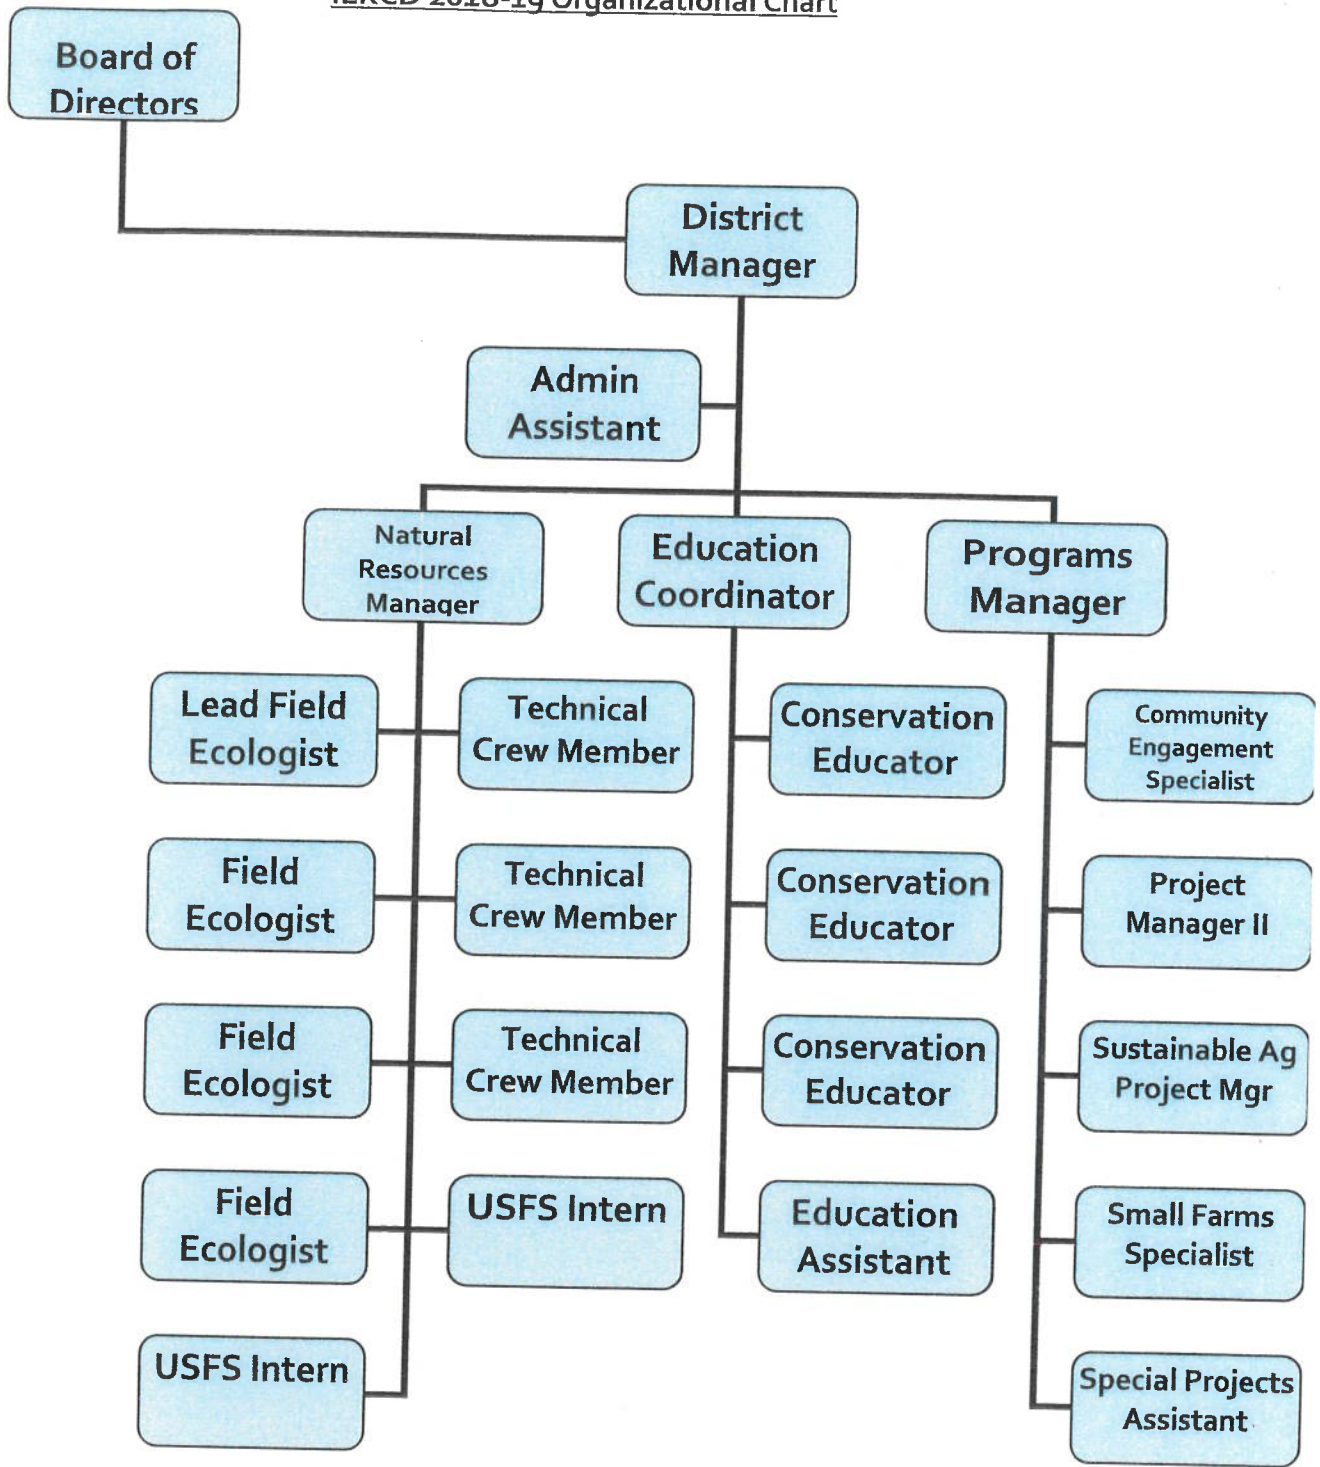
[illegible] 2018-19 Organizational Chart

Board of Directors

District Manager

Admin Assistant

Natural Resources Manager

Education Coordinator

Programs Manager

Lead Field Ecologist

Technical Crew Member

Field Ecologist

Technical Crew Member

Field Ecologist

Technical Crew Member

Field Ecologist

USFS Intern

USFS Intern

Conservation Educator

Conservation Educator

Conservation Educator

Education Assistant

Community Engagement Specialist

Project Manager II

Sustainable Ag Project Mgr

Small Farms Specialist

Special Projects Assistant